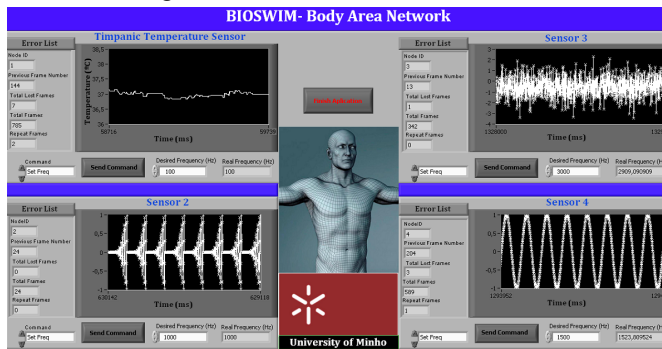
BIOSWIM- Body Area Network

Error List
Node ID
1
Previous Frame Number
144
Total Lost Frames
7
Total Frames
785
Repeat Frames
2

Timpanic Temperature Sensor
38,5
38
37,5
37
36,5
36
Temperature (ºC)
59716
5973
Time (ms)

Command
Set Freq
Send Command
Desired Frequency (Hz)
100
Real Frequency (Hz)
100

Finish Aquisition

Error List
Node ID
3
Previous Frame Number
13
Total Lost Frames
1
Total Frames
342
Repeat Frames
0

Sensor 3
1328000
132

Command
Set Freq
Send Command
Desired Frequency (Hz)
3000
Real Frequency (Hz)
2909,090909

Error List
NodeID
2
Previous Frame Number
24
Total Lost Frames
0
Total Frames
24
Repeat Frames
0

Sensor 2
1
0,5
0
-0,5
-1
630142
629118
Time (ms)

Command
Set Freq
Send Command
Desired Frequency (Hz)
1000
Real Frequency (Hz)
1000

University of Minho

Error List
NodeID
4
Previous Frame Number
204
Total Lost Frames
3
Total Frames
589
Repeat Frames
1

Sensor 4
1
0,5
0
-0,5
-1
1293952
129
Time (ms)

Command
Set Freq
Send Command
Desired Frequency (Hz)
1500
Real Frequency (Hz)
1523,809524